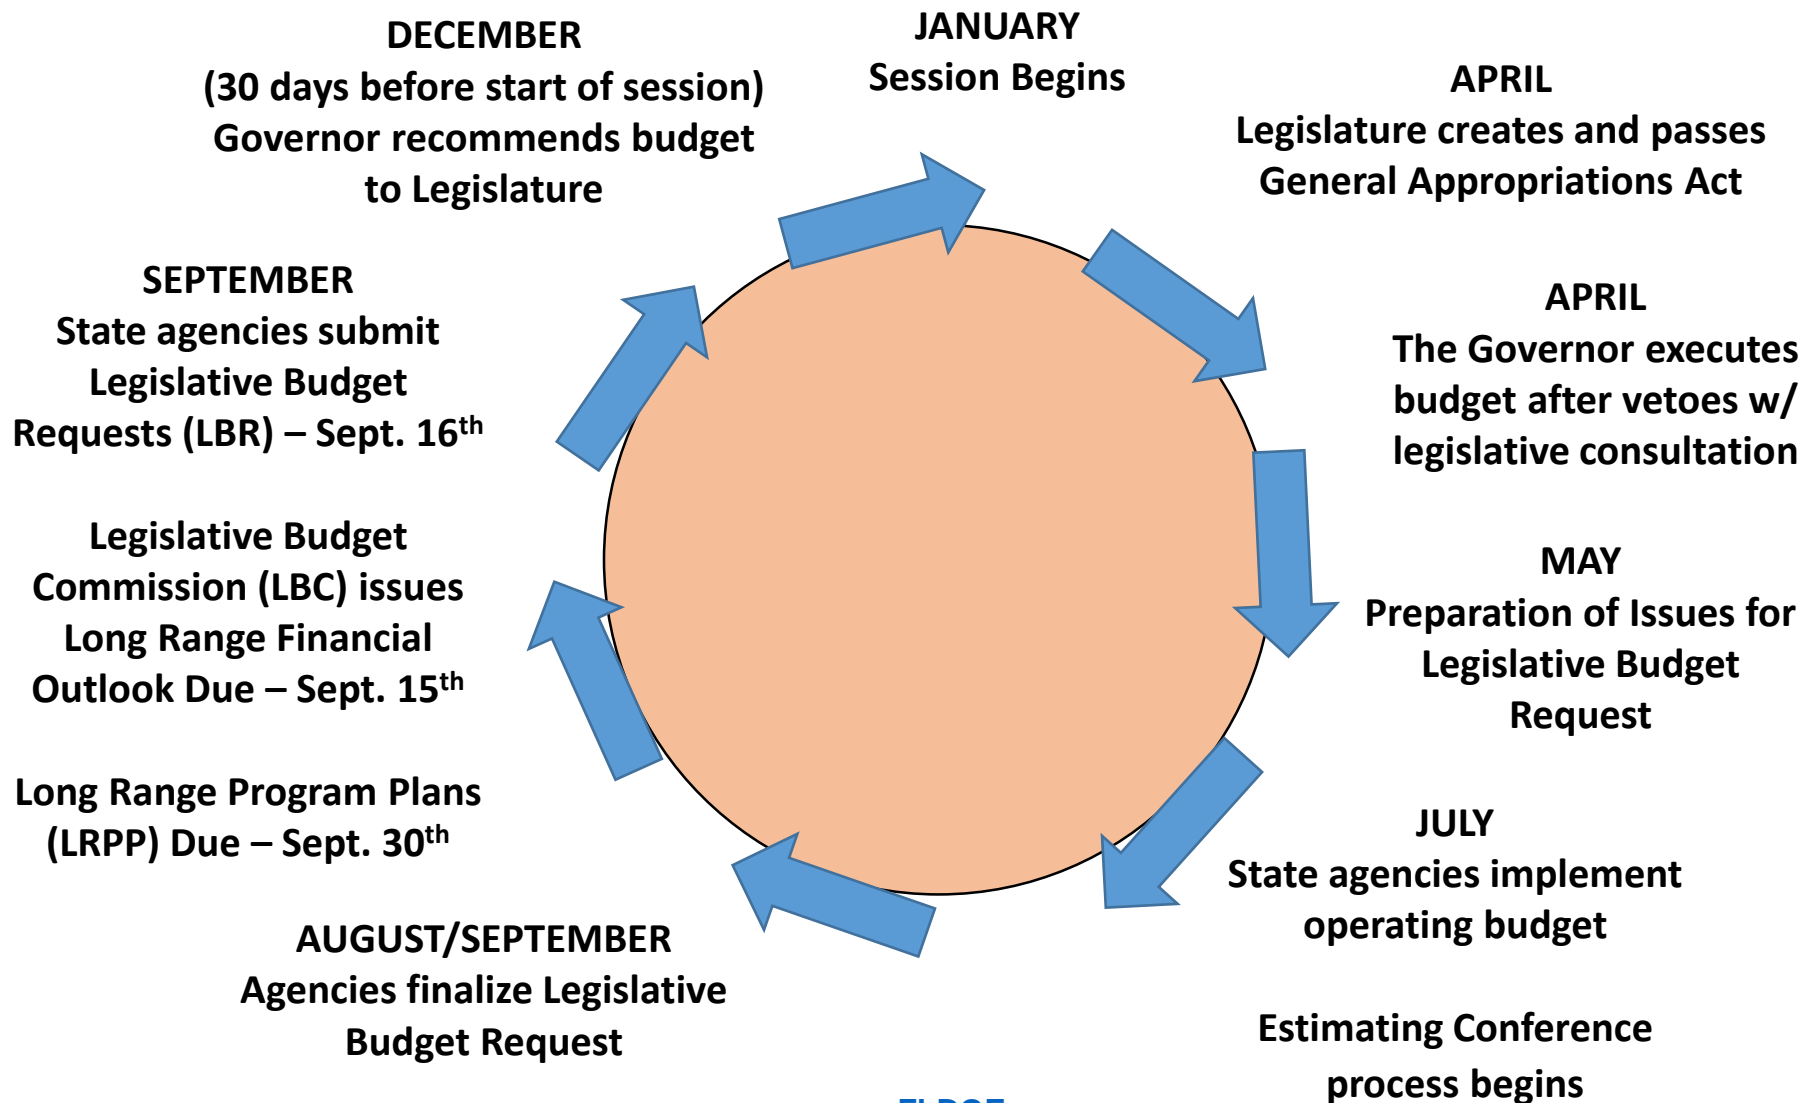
JANUARY
Session Begins

APRIL
Legislature creates and passes General Appropriations Act

APRIL
The Governor executes budget after vetoes w/ legislative consultation

MAY
Preparation of Issues for Legislative Budget Request

JULY
State agencies implement operating budget

Estimating Conference process begins

AUGUST/SEPTEMBER
Agencies finalize Legislative Budget Request

Long Range Program Plans (LRPP) Due – Sept. 30$^{th}$

Legislative Budget Commission (LBC) issues Long Range Financial Outlook Due – Sept. 15$^{th}$

SEPTEMBER
State agencies submit Legislative Budget Requests (LBR) – Sept. 16$^{th}$

DECEMBER
(30 days before start of session)
Governor recommends budget to Legislature

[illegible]